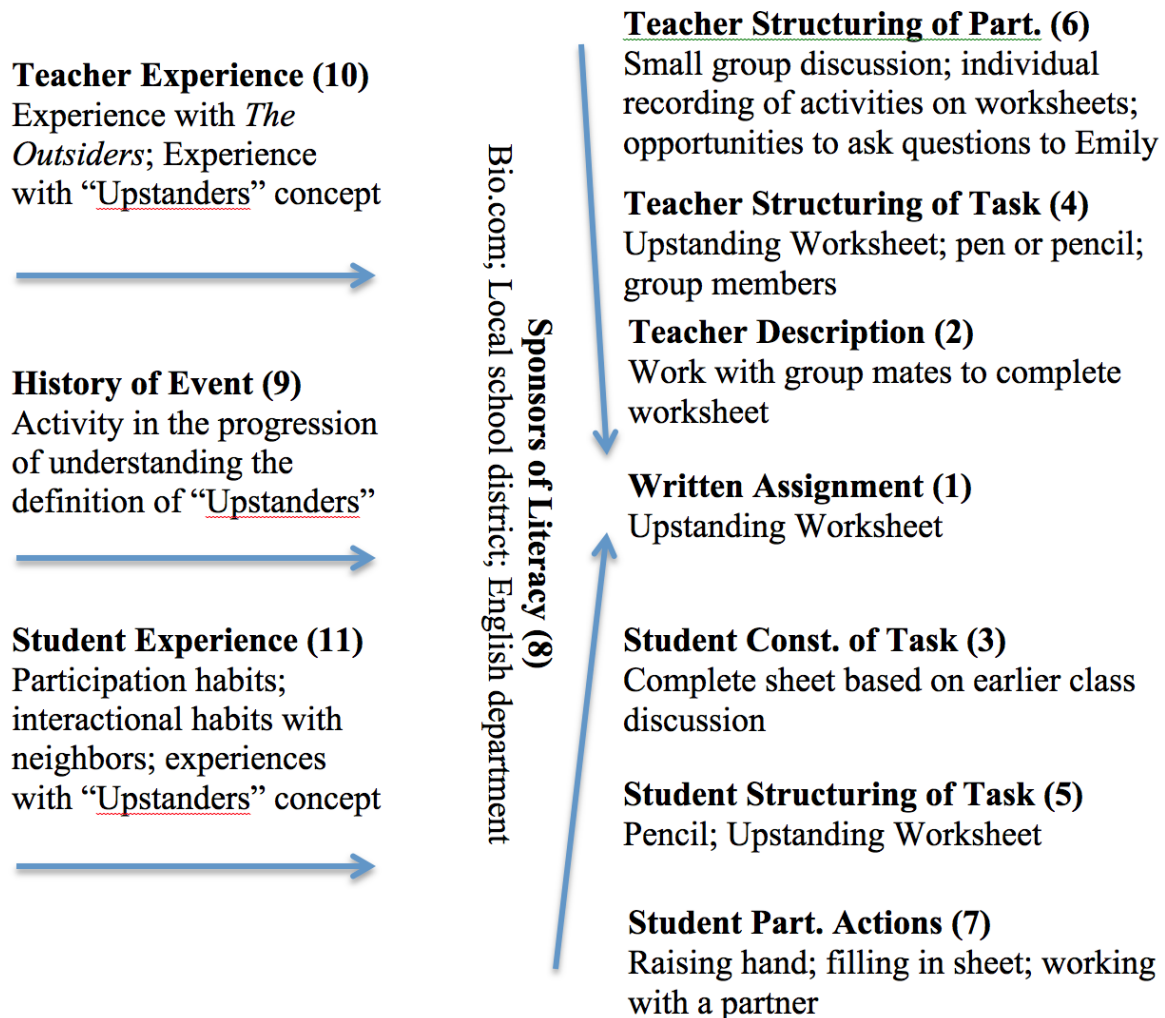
**Teacher Experience (10)**
Experience with *The Outsiders*; Experience with "Upstanders" concept

**History of Event (9)**
Activity in the progression of understanding the definition of "Upstanders"

**Student Experience (11)**
Participation habits; interactional habits with neighbors; experiences with "Upstanders" concept

**Sponsors of Literacy (8)**
Bio.com; Local school district; English department

**Teacher Structuring of Part. (6)**
Small group discussion; individual recording of activities on worksheets; opportunities to ask questions to Emily

**Teacher Structuring of Task (4)**
Upstanding Worksheet; pen or pencil; group members

**Teacher Description (2)**
Work with group mates to complete worksheet

**Written Assignment (1)**
Upstanding Worksheet

**Student Const. of Task (3)**
Complete sheet based on earlier class discussion

**Student Structuring of Task (5)**
Pencil; Upstanding Worksheet

**Student Part. Actions (7)**
Raising hand; filling in sheet; working with a partner